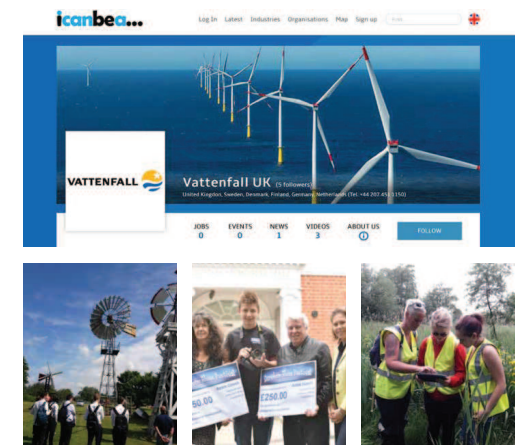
icanbea...

Log In Latest Industries Organisations Map Sign up

VATTENFALL

Vattenfall UK (5 followers)

United Kingdom, Sweden, Denmark, Finland, Germany, Netherlands (Tel. +44 207 451 1150)

JOBS 0

EVENTS 0

NEWS 1

VIDEOS 3

ABOUT US

FOLLOW

£250.00

50.00